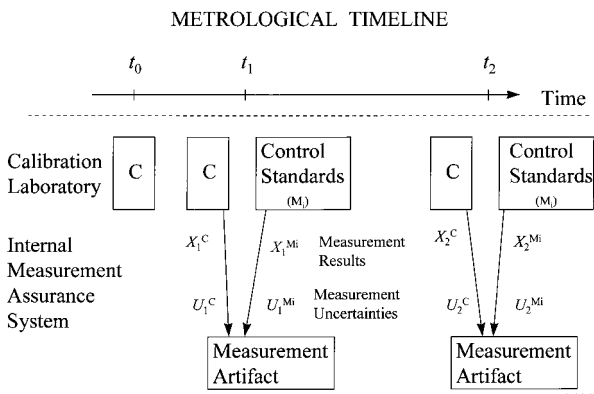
METROLOGICAL TIMELINE

$t_0$

$t_1$

$t_2$

Time

Calibration Laboratory

C

C

Control Standards (M$_i$)

C

Control Standards (M$_i$)

Internal Measurement Assurance System

$X_1^{C}$

$X_1^{Mi}$

Measurement Results

$X_2^{C}$

$X_2^{Mi}$

$U_1^{C}$

$U_1^{Mi}$

Measurement Uncertainties

$U_2^{C}$

$U_2^{Mi}$

Measurement Artifact

Measurement Artifact